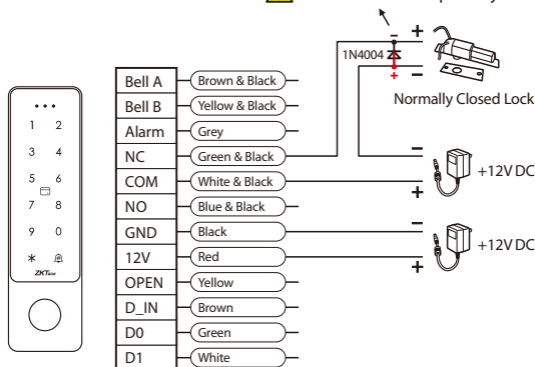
1N4004

+

−

+

Normally Closed Lock

1 2
3 4
5 6
7 8
9 0
∗
ZKTeco

| Bell A | Brown & Black |
|---|---|
| Bell B | Yellow & Black |
| Alarm | Grey |
| NC | Green & Black |
| COM | White & Black |
| NO | Blue & Black |
| GND | Black |
| 12V | Red |
| OPEN | Yellow |
| D_IN | Brown |
| D0 | Green |
| D1 | White |

−
+12V DC
+

−
+12V DC
+